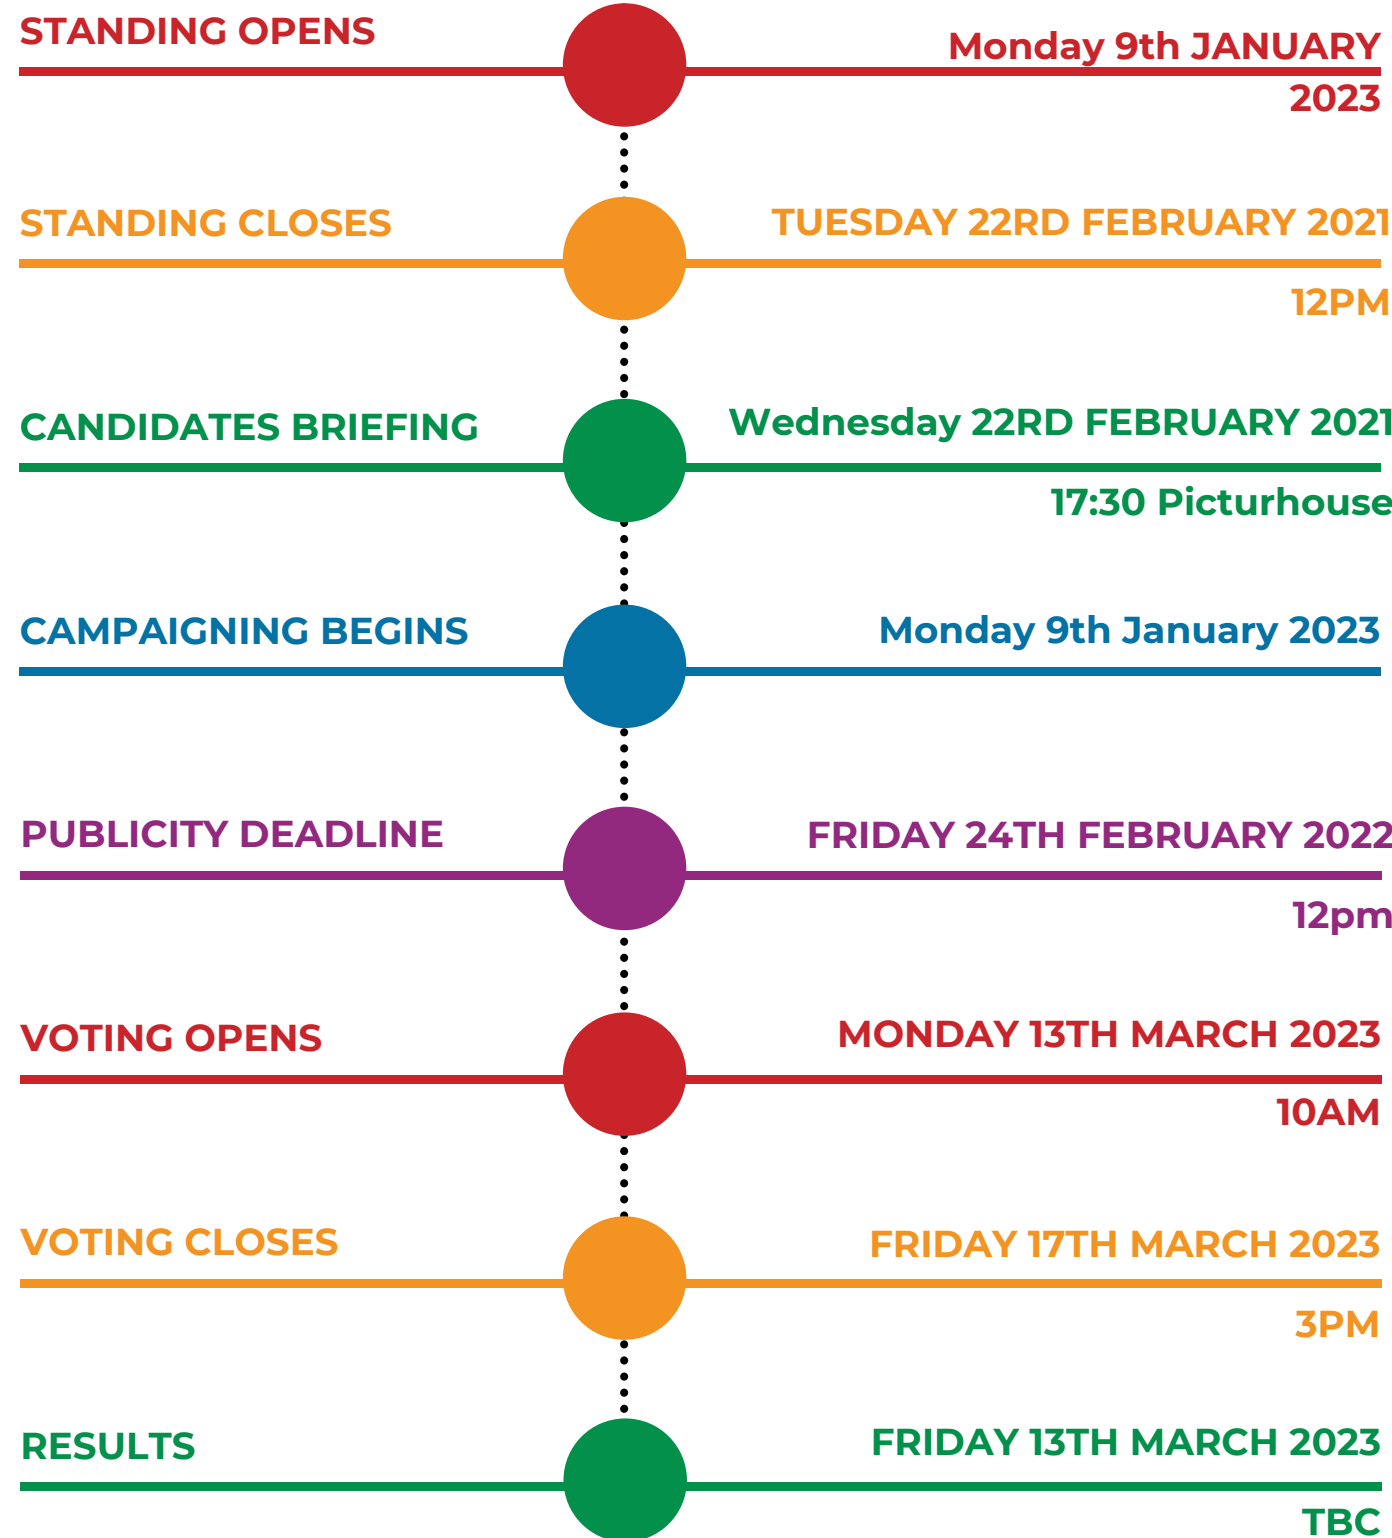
STANDING OPENS

Monday 9th JANUARY 2023

STANDING CLOSES

TUESDAY 22RD FEBRUARY 2021

12PM

CANDIDATES BRIEFING

Wednesday 22RD FEBRUARY 2021

17:30 Picturhouse

CAMPAIGNING BEGINS

Monday 9th January 2023

PUBLICITY DEADLINE

FRIDAY 24TH FEBRUARY 2022

12pm

VOTING OPENS

MONDAY 13TH MARCH 2023

10AM

VOTING CLOSES

FRIDAY 17TH MARCH 2023

3PM

RESULTS

FRIDAY 13TH MARCH 2023

TBC